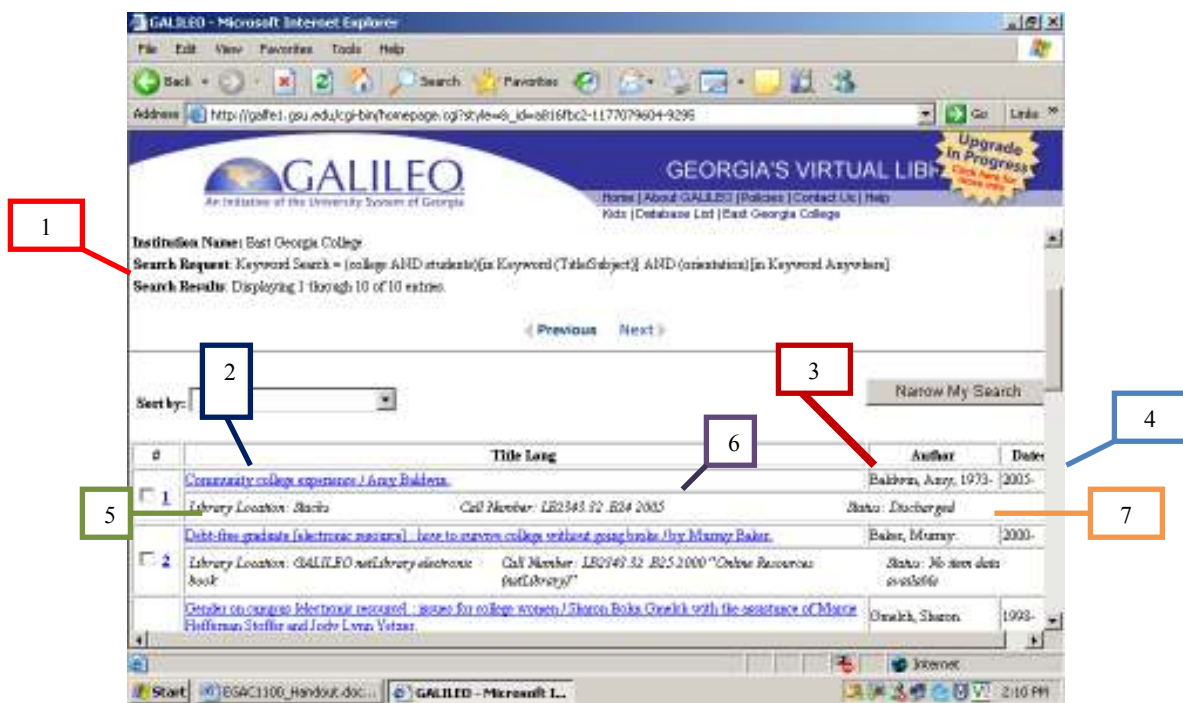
GALILEO - Microsoft Internet Explorer

File Edit View Favorites Tools Help

Back Search Favorites

Address http://galfe1.gsu.edu/cgi-bin/homepage.cgi?style=&_id=a816fbc2-1177079604-9295 Go Links »

GALILEO
An Initiative of the University System of Georgia

GEORGIA'S VIRTUAL LIBR

Upgrade In Progress Click here for more info

Home | About GALILEO | Policies | Contact Us | Help
Kids | Database List | East Georgia College

1

Institution Name: East Georgia College
Search Request: Keyword Search = (college AND students)[in Keyword (Title/Subject)] AND (orientation)[in Keyword Anywhere]
Search Results: Displaying 1 through 10 of 10 entries.

Previous Next

2

3

Sort by:

Narrow My Search

4

6

| # | Title Long | Author | Dates |
|---|---|---|---|
| 1 | Community college experience / Amy Baldwin. | Baldwin, Amy, 1973- | 2005- |
| | Library Location: Stacks Call Number: LB2343.32 .B34 2005 Status: Discharged | | |
| 2 | Debt-free graduate [electronic resource] : how to survive college without going broke / by Murray Baker. | Baker, Murray. | 2000- |
| | Library Location: GALILEO netLibrary electronic book Call Number: LB2343.32 .B25 2000 "Online Resources (netLibrary)" Status: No item data available | | |
| | Gender on campus [electronic resource] : issues for college women / Sharon Boka Gmelch with the assistance of Maura Heffernan Stoffer and Jody Lynn Yetzer. | Gmelch, Sharon. | 1998- |

5

7

Internet

Start EGAC1100_Handout.doc... GALILEO - Microsoft I... 2:10 PM